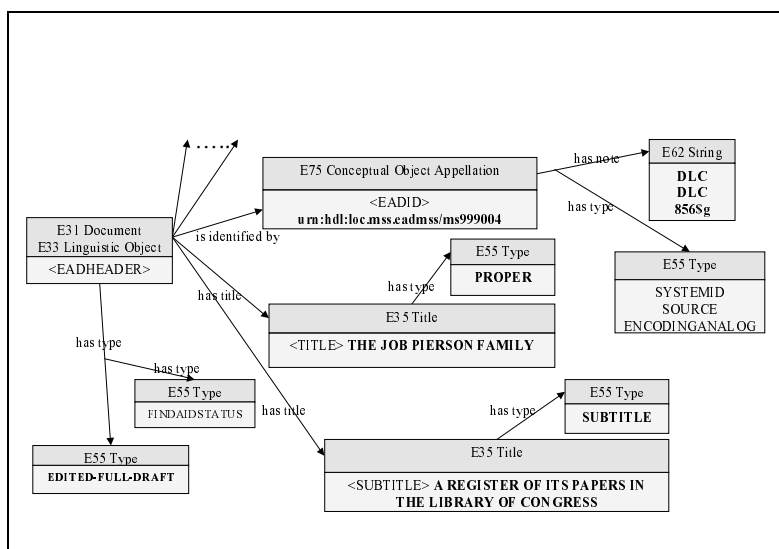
E31 Document
E33 Linguistic Object

<EADHEADER>

is identified by

E75 Conceptual Object Appellation

<EADID>
urn:hdl:loc.mss.eadmss/ms999004

has note

E62 String

DLC
DLC
856Sg

has type

E55 Type

SYSTEMID
SOURCE
ENCODINGANALOG

has type

E55 Type

PROPER

has title

E35 Title

<TITLE> THE JOB PIERSON FAMILY

has type

has type

E55 Type

FINDAIDSTATUS

E55 Type

EDITED-FULL-DRAFT

has title

has type

E55 Type

SUBTITLE

E35 Title

<SUBTITLE> A REGISTER OF ITS PAPERS IN THE LIBRARY OF CONGRESS